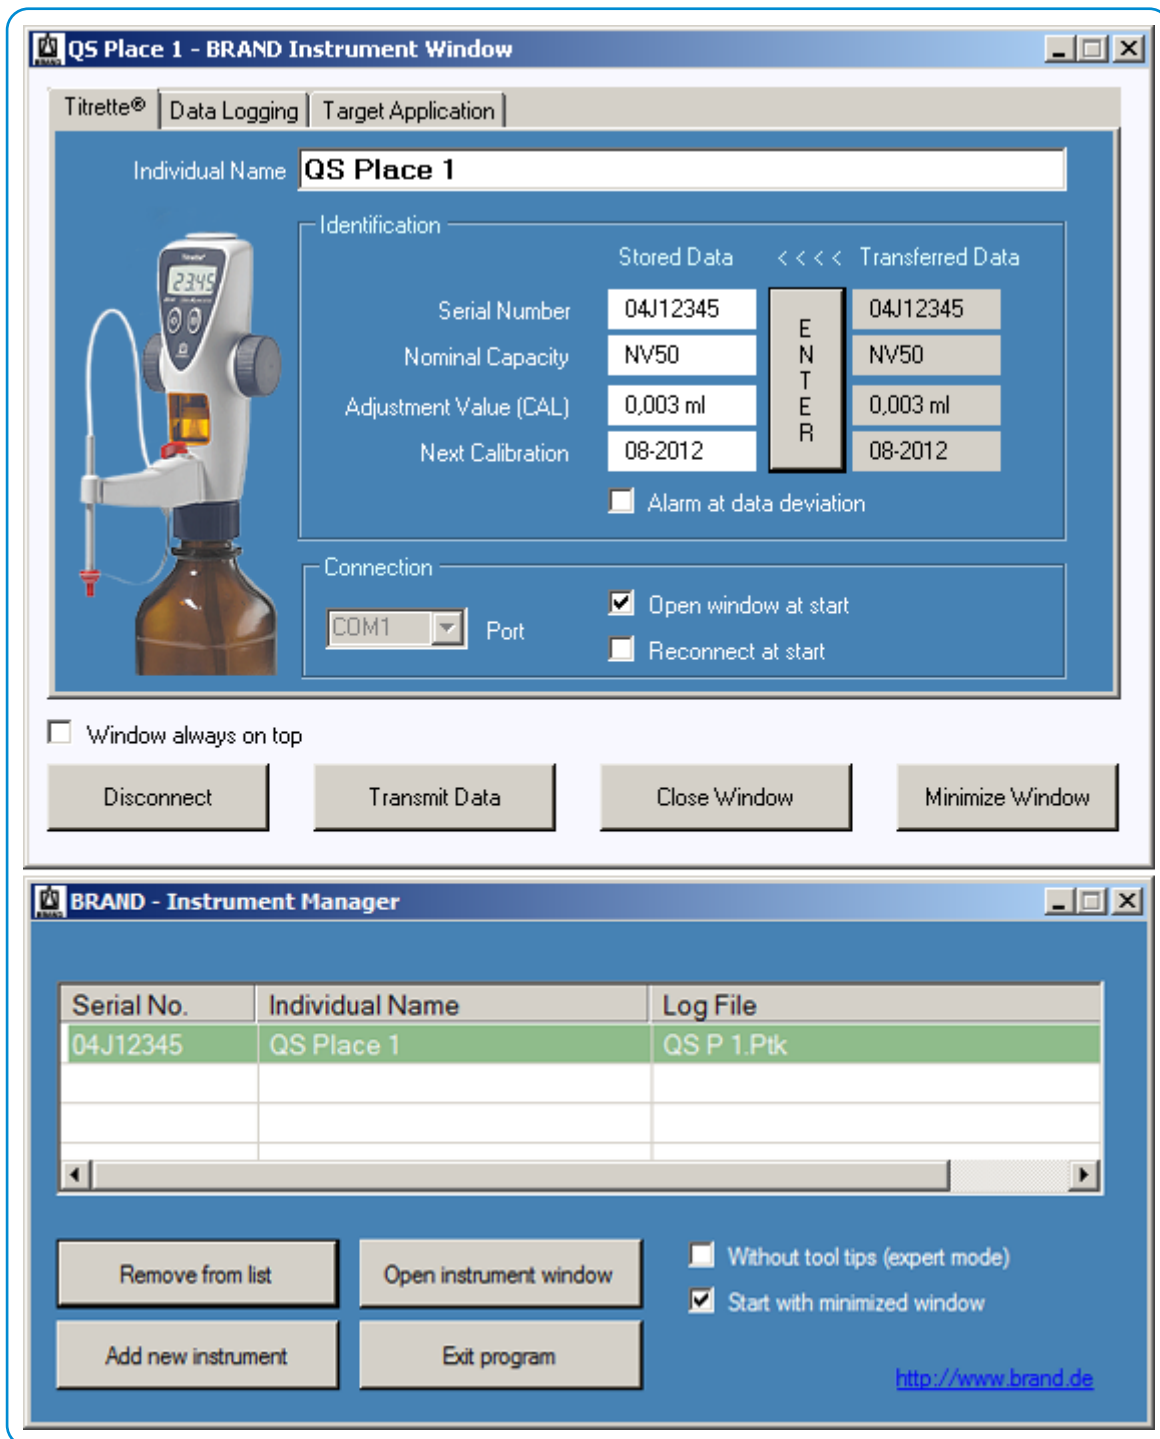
QS Place 1 - BRAND Instrument Window

Titrette® | Data Logging | Target Application

Individual Name QS Place 1

2345

Identification

Stored Data < < < < Transferred Data

| | Stored Data | | Transferred Data |
|---|---|---|---|
| Serial Number | 04J12345 | E | 04J12345 |
| Nominal Capacity | NV50 | N T | NV50 |
| Adjustment Value (CAL) | 0,003 ml | E | 0,003 ml |
| Next Calibration | 08-2012 | R | 08-2012 |

Alarm at data deviation

Connection

COM1 Port

Open window at start

Reconnect at start

Window always on top

Disconnect | Transmit Data | Close Window | Minimize Window

BRAND - Instrument Manager

| Serial No. | Individual Name | Log File |
|---|---|---|
| 04J12345 | QS Place 1 | QS P 1.Ptk |
| | | |
| | | |

Remove from list | Open instrument window

Add new instrument | Exit program

Without tool tips (expert mode)

Start with minimized window

http://www.brand.de